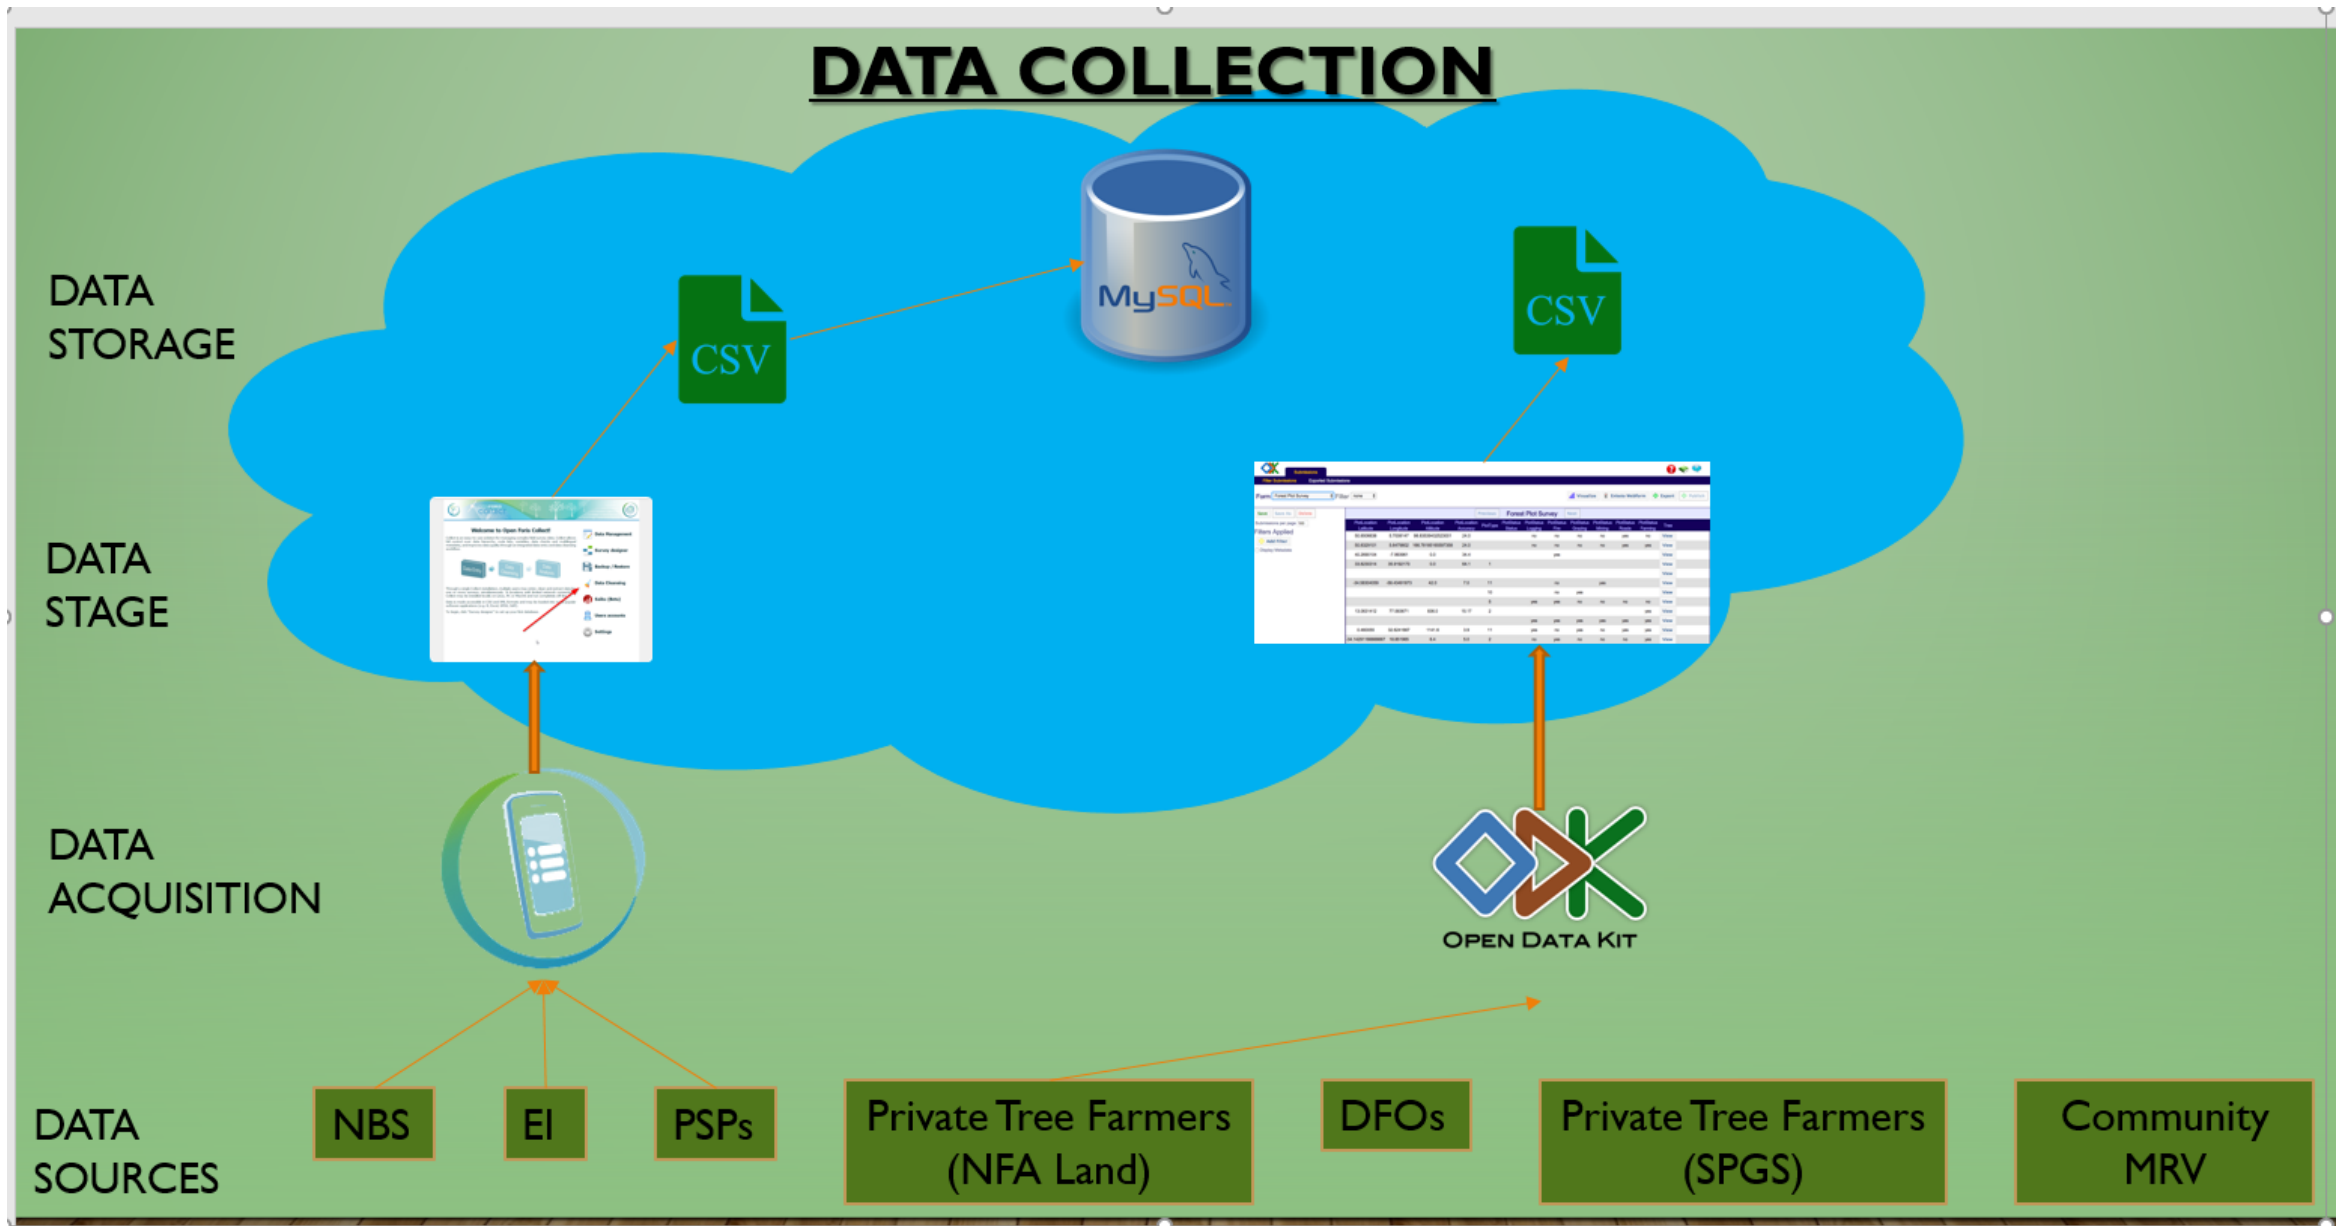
DATA COLLECTION

DATA STORAGE

CSV

MySQL

CSV

DATA STAGE

Welcome to Open Foris Collect!

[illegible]

Forest Plot Survey

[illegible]

DATA ACQUISITION

OPEN DATA KIT

DATA SOURCES

NBS

EI

PSPs

Private Tree Farmers (NFA Land)

DFOs

Private Tree Farmers (SPGS)

Community MRV